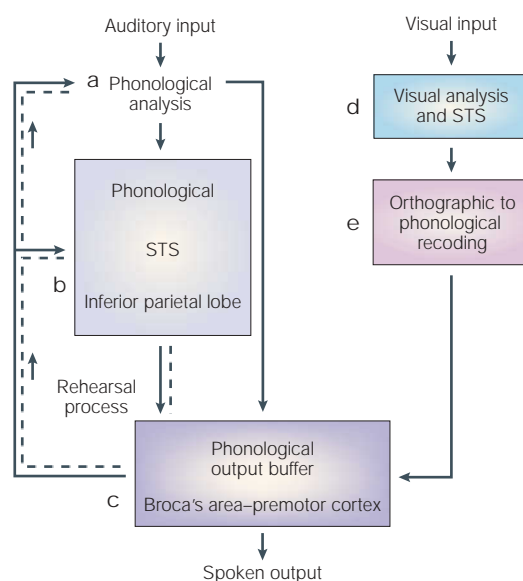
Auditory input

a Phonological analysis

Phonological

STS

b

Inferior parietal lobe

Rehearsal process

Phonological output buffer

c

Broca's area–premotor cortex

Spoken output

Visual input

d

Visual analysis and STS

e

Orthographic to phonological recoding